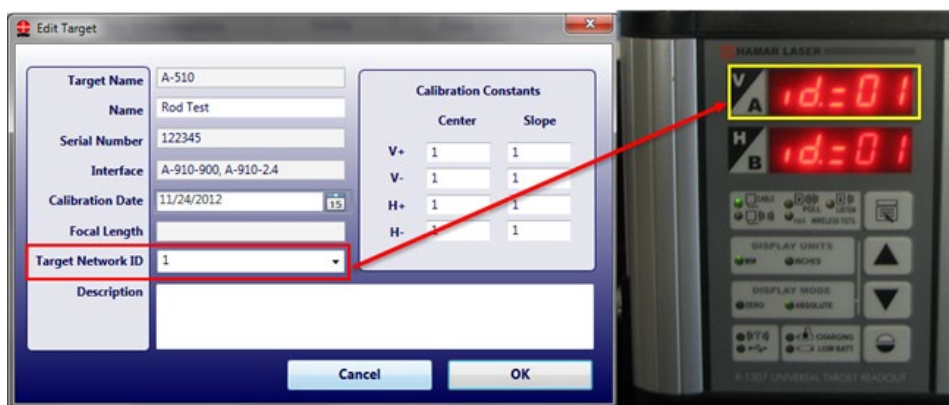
Edit Target

Target Name A-510
Name Rod Test
Serial Number 122345
Interface A-910-900, A-910-2.4
Calibration Date 11/24/2012 15
Focal Length
Target Network ID 1
Description

Calibration Constants

| | Center | Slope |
|---|---|---|
| V+ | 1 | 1 |
| V- | 1 | 1 |
| H+ | 1 | 1 |
| H- | 1 | 1 |

Cancel OK

HAMAR LASER
V A id.=01
H B id.=01
CABLE POLL LISTEN
RAD WIRELESS TOTS
DISPLAY UNITS
MM INCHES
DISPLAY MODE
ZERO ABSOLUTE
CHARGING
LOW BATT
R-1307 UNIVERSAL TARGET READOUT